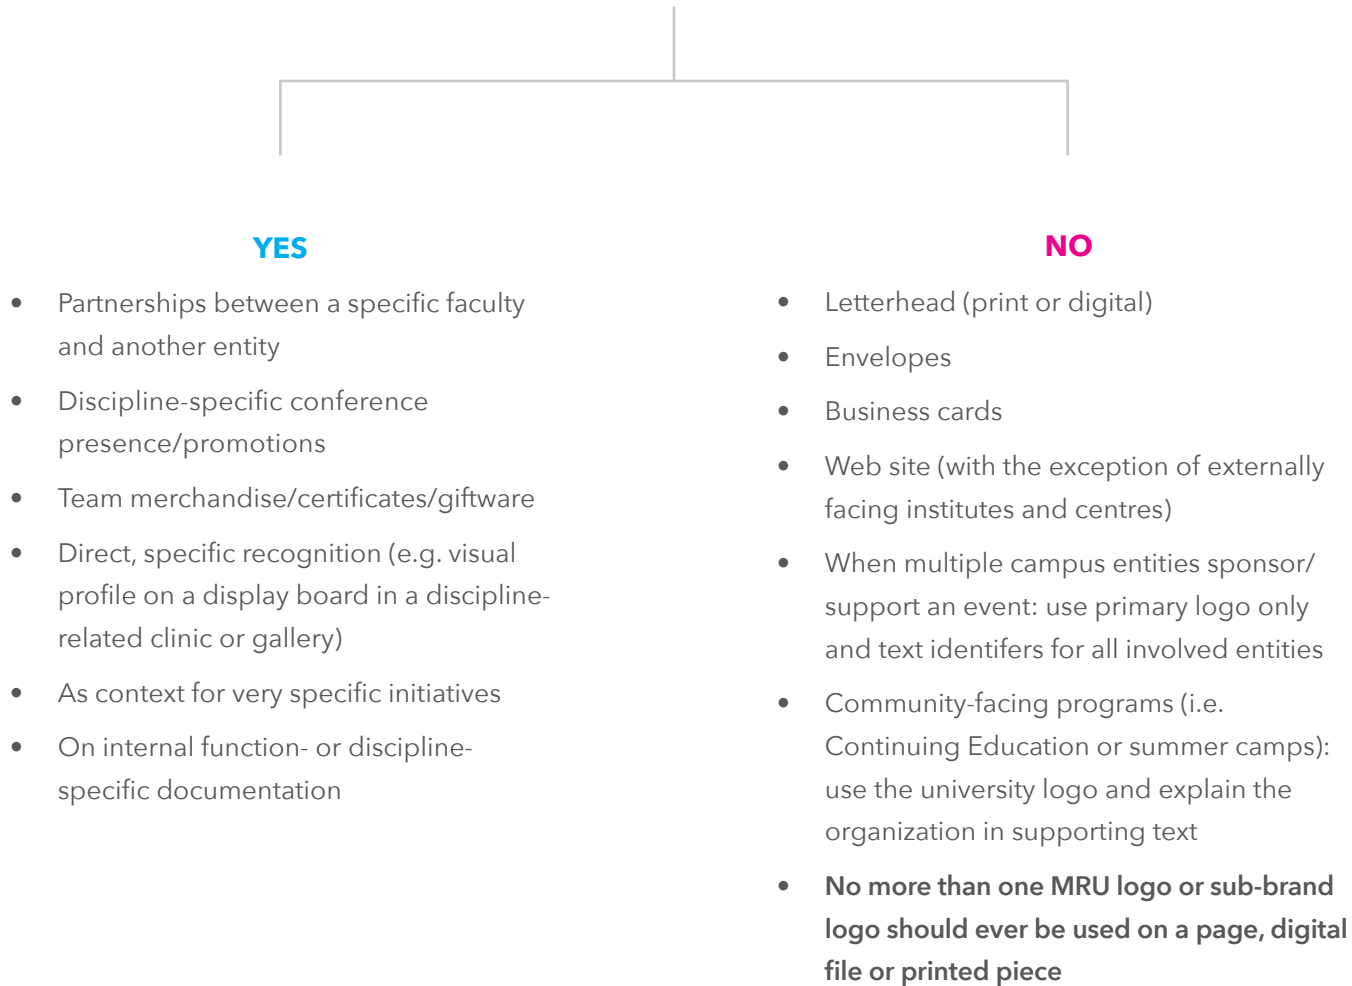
YES

- Partnerships between a specific faculty and another entity
- Discipline-specific conference presence/promotions
- Team merchandise/certificates/giftware
- Direct, specific recognition (e.g. visual profile on a display board in a discipline-related clinic or gallery)
- As context for very specific initiatives
- On internal function- or discipline-specific documentation

NO

- Letterhead (print or digital)
- Envelopes
- Business cards
- Web site (with the exception of externally facing institutes and centres)
- When multiple campus entities sponsor/ support an event: use primary logo only and text identifers for all involved entities
- Community-facing programs (i.e. Continuing Education or summer camps): use the university logo and explain the organization in supporting text
- No more than one MRU logo or sub-brand logo should ever be used on a page, digital file or printed piece